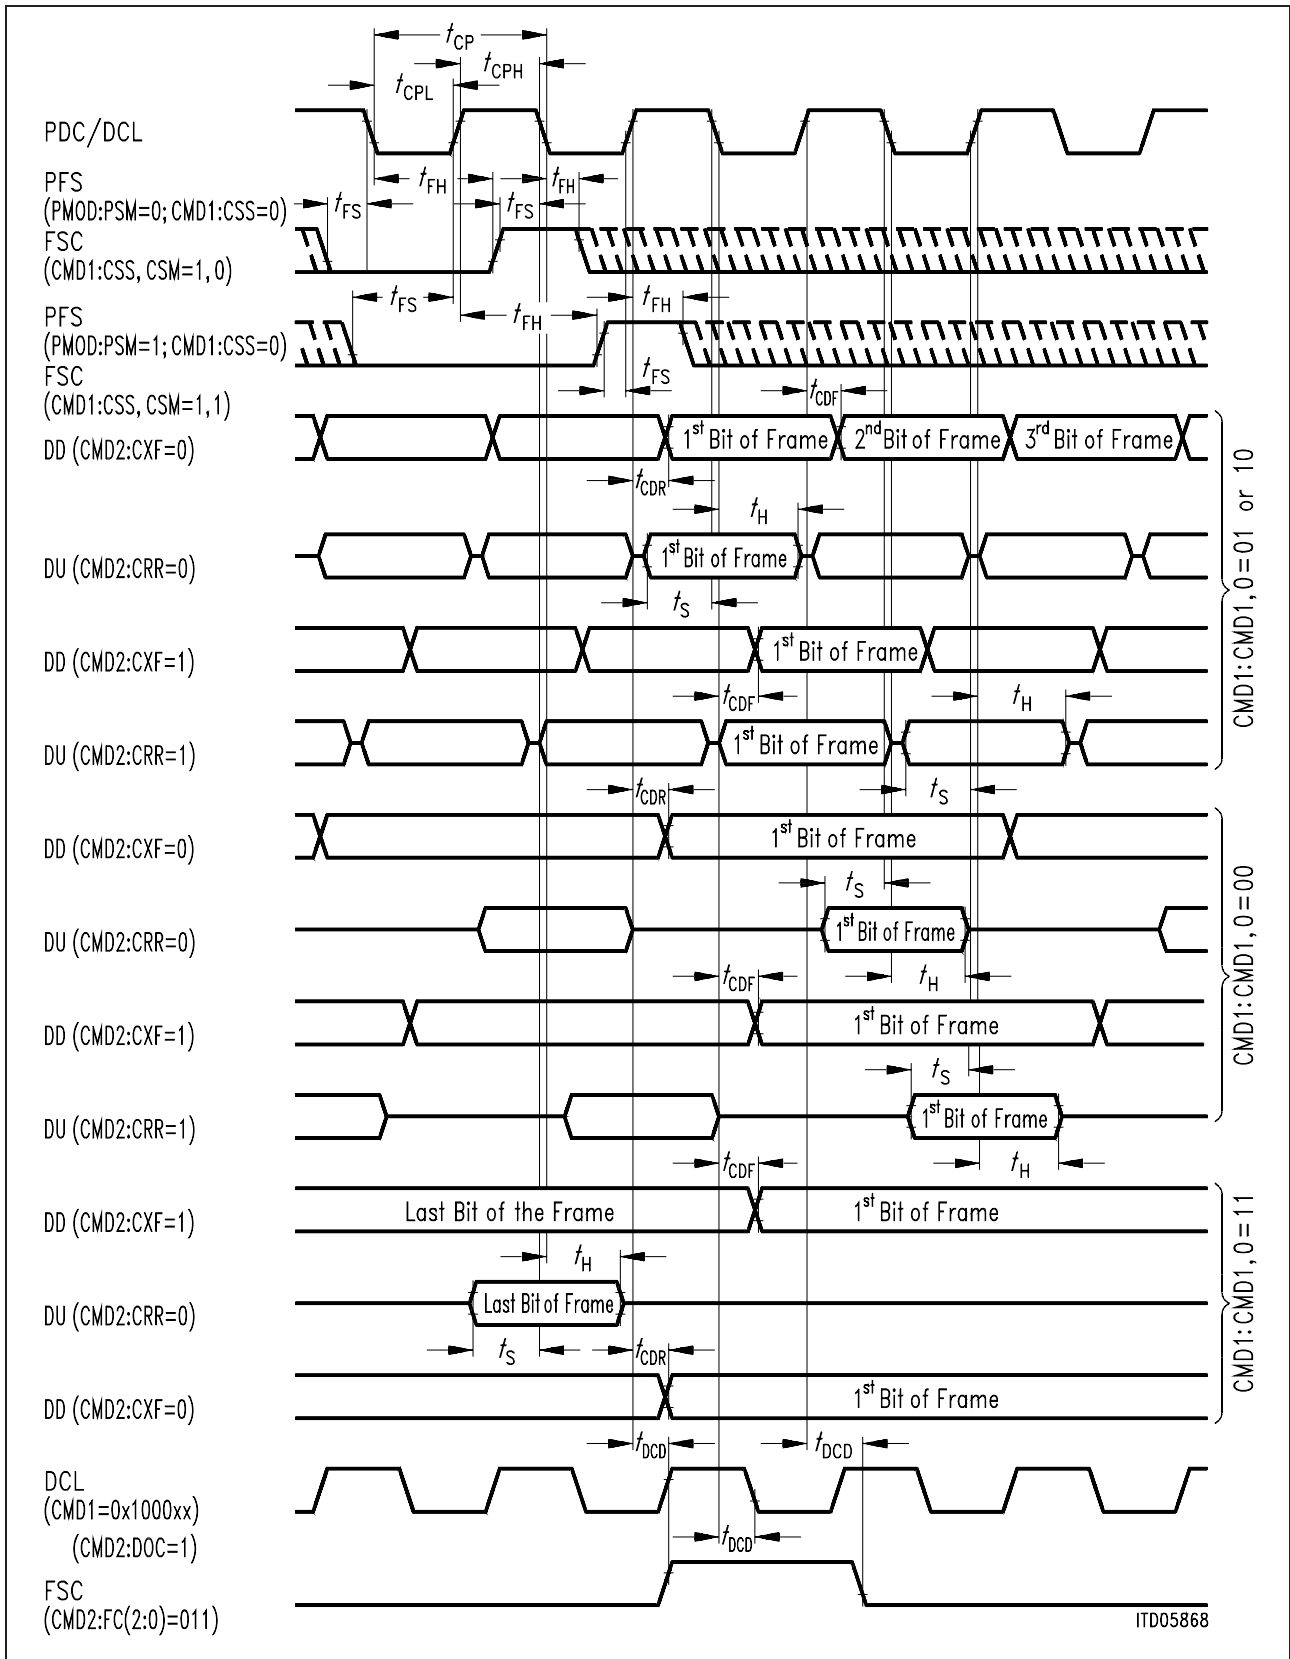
$t_{CP}$
$t_{CPH}$
$t_{CPL}$

PDC/DCL

$t_{FH}$ $t_{FH}$

PFS (PMOD:PSM=0; CMD1:CSS=0)
$t_{FS}$ $t_{FS}$
FSC (CMD1:CSS, CSM=1, 0)

$t_{FS}$ $t_{FH}$

PFS (PMOD:PSM=1; CMD1:CSS=0)
$t_{FH}$
FSC (CMD1:CSS, CSM=1, 1)
$t_{FS}$
$t_{CDF}$

DD (CMD2:CXF=0) 1st Bit of Frame 2nd Bit of Frame 3rd Bit of Frame
$t_{CDR}$
$t_{H}$
DU (CMD2:CRR=0) 1st Bit of Frame
$t_{S}$
DD (CMD2:CXF=1) 1st Bit of Frame
$t_{CDF}$ $t_{H}$
DU (CMD2:CRR=1) 1st Bit of Frame
$t_{CDR}$ $t_{S}$

CMD1:CMD1, 0=01 or 10

DD (CMD2:CXF=0) 1st Bit of Frame
$t_{S}$
DU (CMD2:CRR=0) 1st Bit of Frame
$t_{CDF}$ $t_{H}$
DD (CMD2:CXF=1) 1st Bit of Frame
$t_{S}$
DU (CMD2:CRR=1) 1st Bit of Frame
$t_{CDF}$ $t_{H}$

CMD1:CMD1, 0=00

DD (CMD2:CXF=1) Last Bit of the Frame 1st Bit of Frame
$t_{H}$
DU (CMD2:CRR=0) Last Bit of Frame
$t_{S}$ $t_{CDR}$
DD (CMD2:CXF=0) 1st Bit of Frame

CMD1:CMD1, 0=11

$t_{DCD}$ $t_{DCD}$
DCL (CMD1=0x1000xx)
(CMD2:DOC=1)
$t_{DCD}$
FSC (CMD2:FC(2:0)=011)

ITD05868